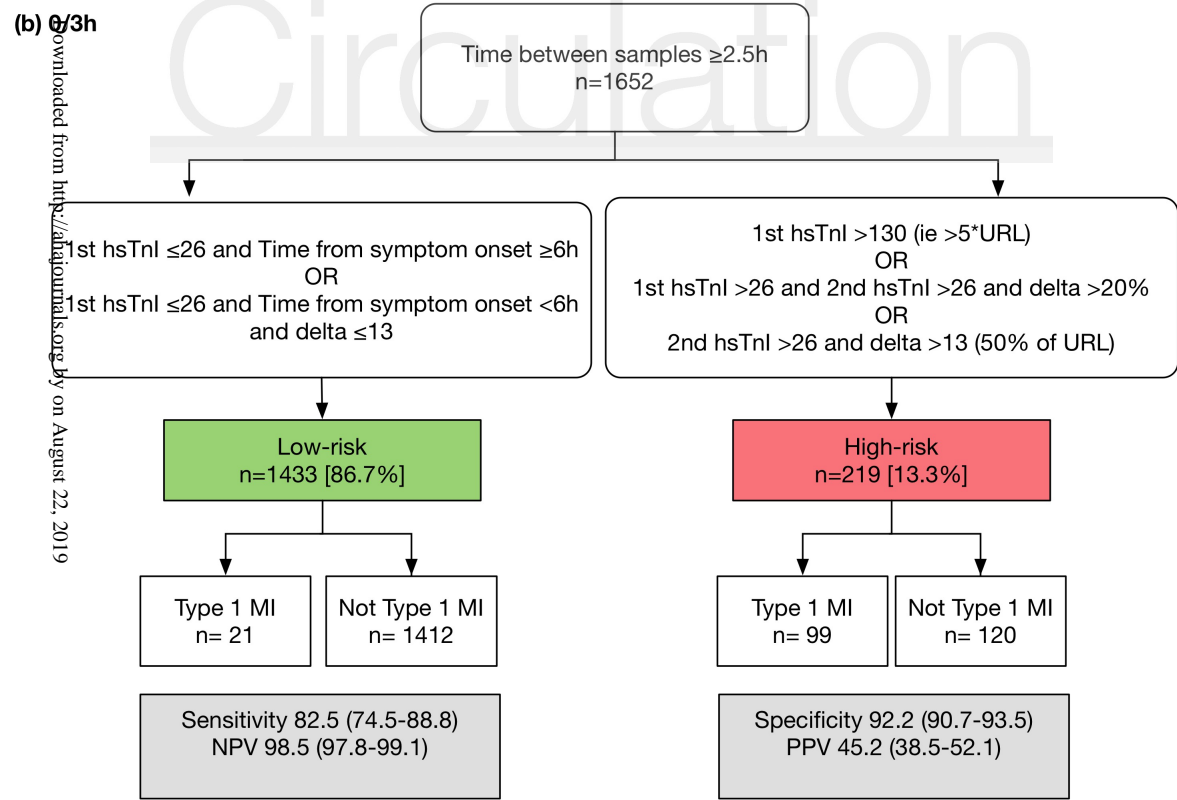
(b) 0/3h

Circulation

Downloaded from http://ahajournals.org by on August 22, 2019

Time between samples ≥2.5h
n=1652

1st hsTnI ≤26 and Time from symptom onset ≥6h
OR
1st hsTnI ≤26 and Time from symptom onset <6h and delta ≤13

1st hsTnI >130 (ie >5*URL)
OR
1st hsTnI >26 and 2nd hsTnI >26 and delta >20%
OR
2nd hsTnI >26 and delta >13 (50% of URL)

Low-risk
n=1433 [86.7%]

High-risk
n=219 [13.3%]

Type 1 MI
n= 21

Not Type 1 MI
n= 1412

Type 1 MI
n= 99

Not Type 1 MI
n= 120

Sensitivity 82.5 (74.5-88.8)
NPV 98.5 (97.8-99.1)

Specificity 92.2 (90.7-93.5)
PPV 45.2 (38.5-52.1)